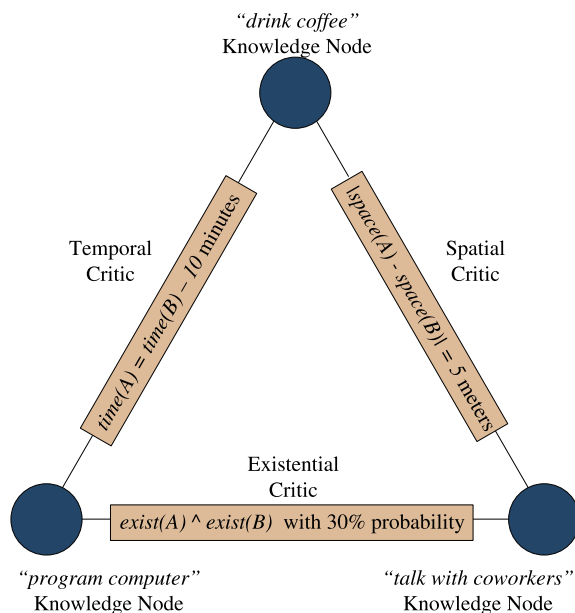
"drink coffee"
Knowledge Node

Temporal
Critic

time(A) = time(B) – 10 minutes

Spatial
Critic

|space(A) - space(B)| = 5 meters

Existential
Critic

exist(A) ^ exist(B) with 30% probability

"program computer"
Knowledge Node

"talk with coworkers"
Knowledge Node